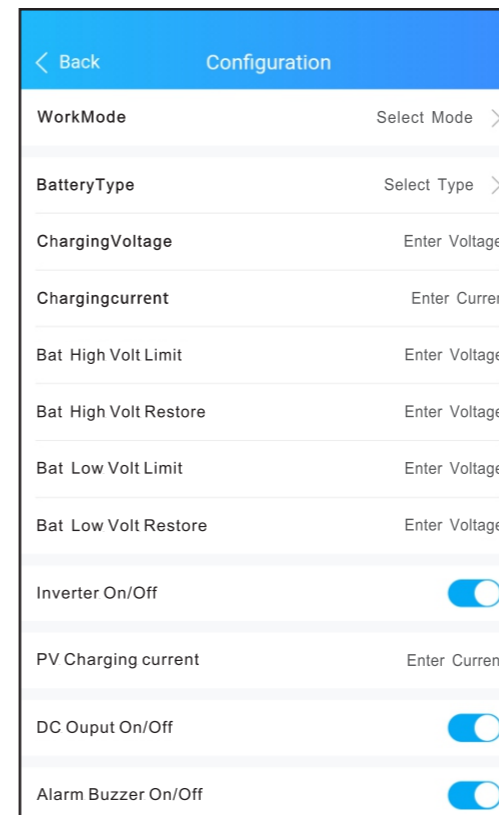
< Back Configuration

WorkMode Select Mode >

BatteryType Select Type >

ChargingVoltage Enter Voltage

Chargingcurrent Enter Curren

Bat High Volt Limit Enter Voltage

Bat High Volt Restore Enter Voltage

Bat Low Volt Limit Enter Voltage

Bat Low Volt Restore Enter Voltage

Inverter On/Off

PV Charging current Enter Curren

DC Ouput On/Off

Alarm Buzzer On/Off